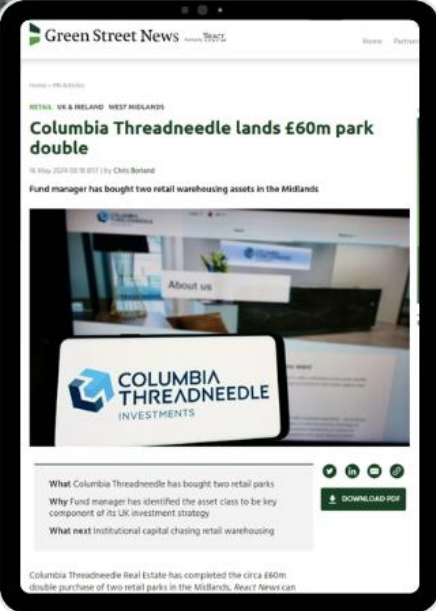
Green Street News Formerly React

Home Partners

Home » All Articles

RETAIL UK & IRELAND WEST MIDLANDS

Columbia Threadneedle lands £60m park double

16 May 2024 08:18 BST | by Chris Borland

Fund manager has bought two retail warehousing assets in the Midlands

COLUMBIA THREADNEEDLE

About us

COLUMBIA THREADNEEDLE INVESTMENTS

What Columbia Threadneedle has bought two retail parks

Why Fund manager has identified the asset class to be key component of its UK investment strategy

What next Institutional capital chasing retail warehousing

DOWNLOAD PDF

Columbia Threadneedle Real Estate has completed the circa £60m double purchase of two retail parks in the Midlands, React News can